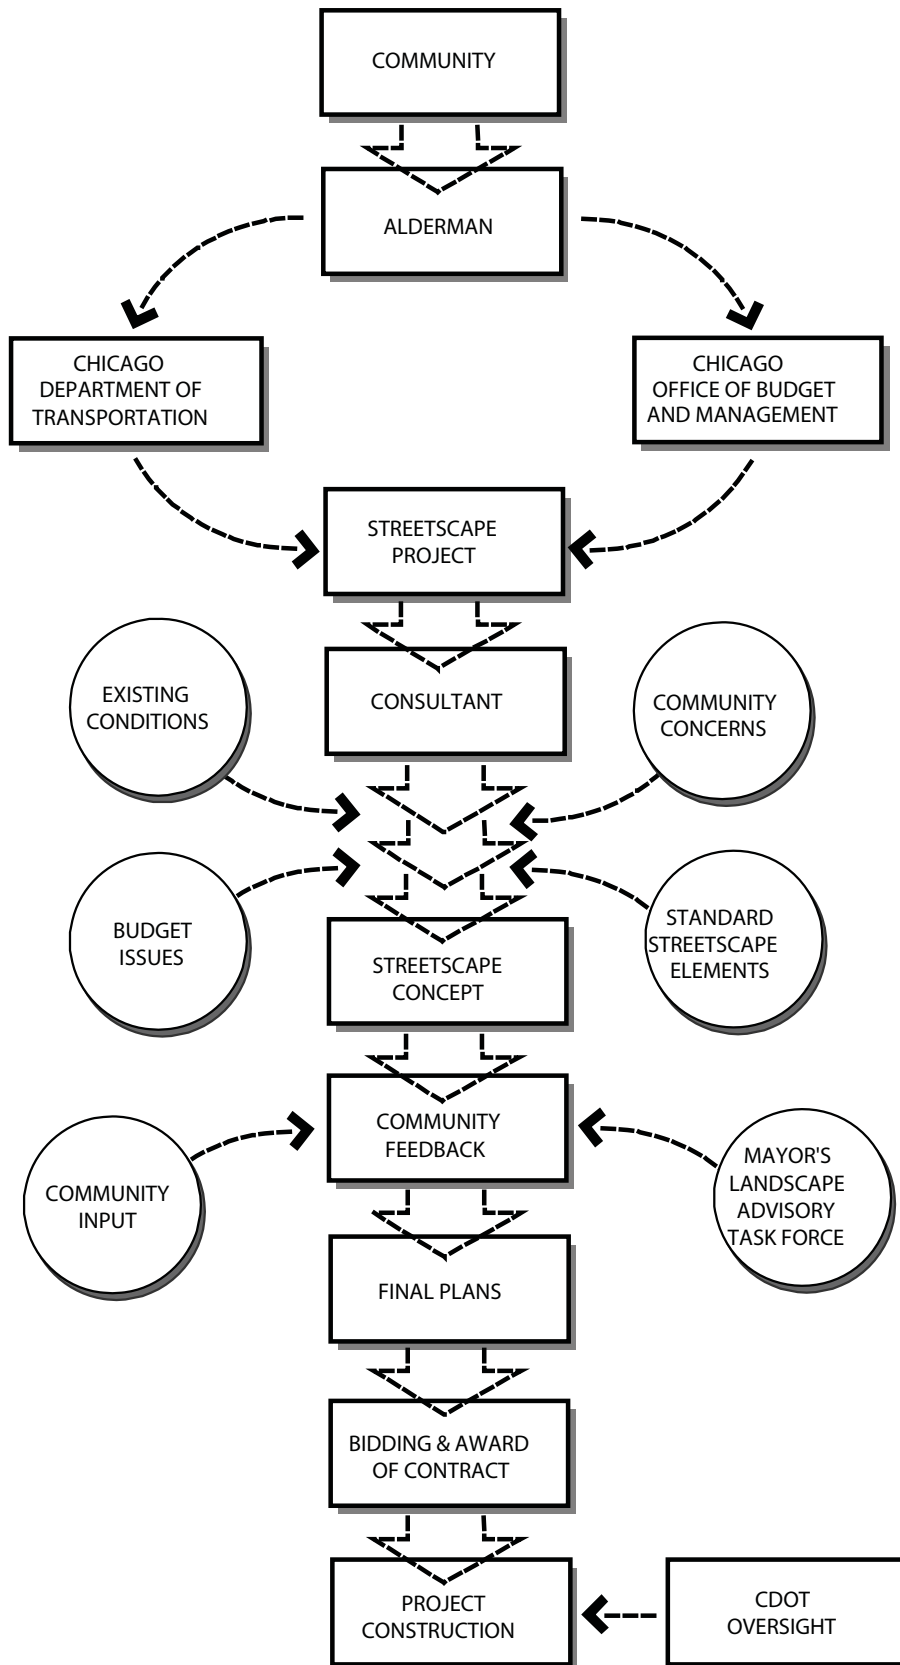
COMMUNITY

ALDERMAN

CHICAGO DEPARTMENT OF TRANSPORTATION

CHICAGO OFFICE OF BUDGET AND MANAGEMENT

STREETSCAPE PROJECT

EXISTING CONDITIONS

CONSULTANT

COMMUNITY CONCERNS

BUDGET ISSUES

STANDARD STREETSCAPE ELEMENTS

STREETSCAPE CONCEPT

COMMUNITY FEEDBACK

COMMUNITY INPUT

MAYOR'S LANDSCAPE ADVISORY TASK FORCE

FINAL PLANS

BIDDING & AWARD OF CONTRACT

PROJECT CONSTRUCTION

CDOT OVERSIGHT